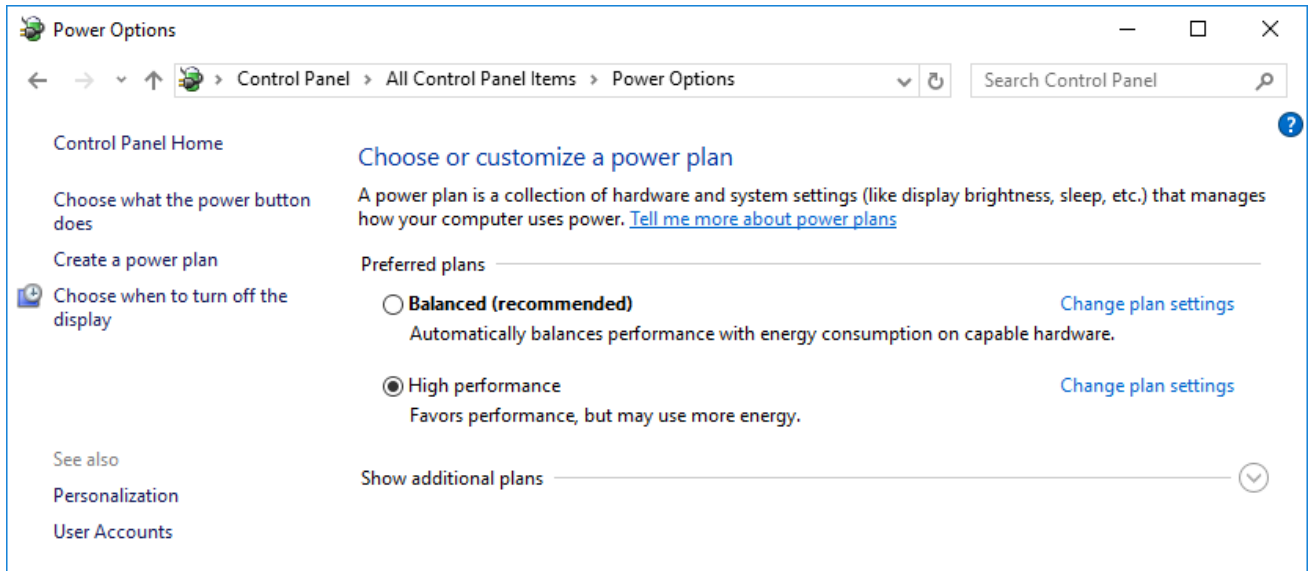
Power Options

Control Panel > All Control Panel Items > Power Options

Search Control Panel

Control Panel Home

Choose what the power button does

Create a power plan

Choose when to turn off the display

See also

Personalization

User Accounts

Choose or customize a power plan

A power plan is a collection of hardware and system settings (like display brightness, sleep, etc.) that manages how your computer uses power. Tell me more about power plans

Preferred plans

Balanced (recommended)
Change plan settings
Automatically balances performance with energy consumption on capable hardware.

High performance
Change plan settings
Favors performance, but may use more energy.

Show additional plans